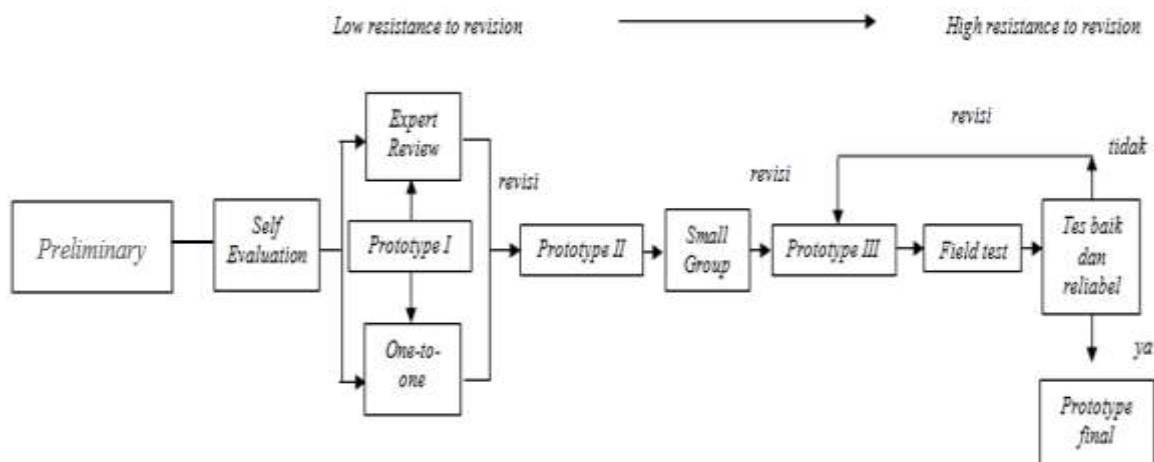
Low resistance to revision

High resistance to revision

Preliminary

Self Evaluation

Expert Review

Prototype I

One-to-one

revisi

Prototype II

Small Group

revisi

Prototype III

Field test

revisi

tidak

Tes baik dan reliabel

ya

Prototype final